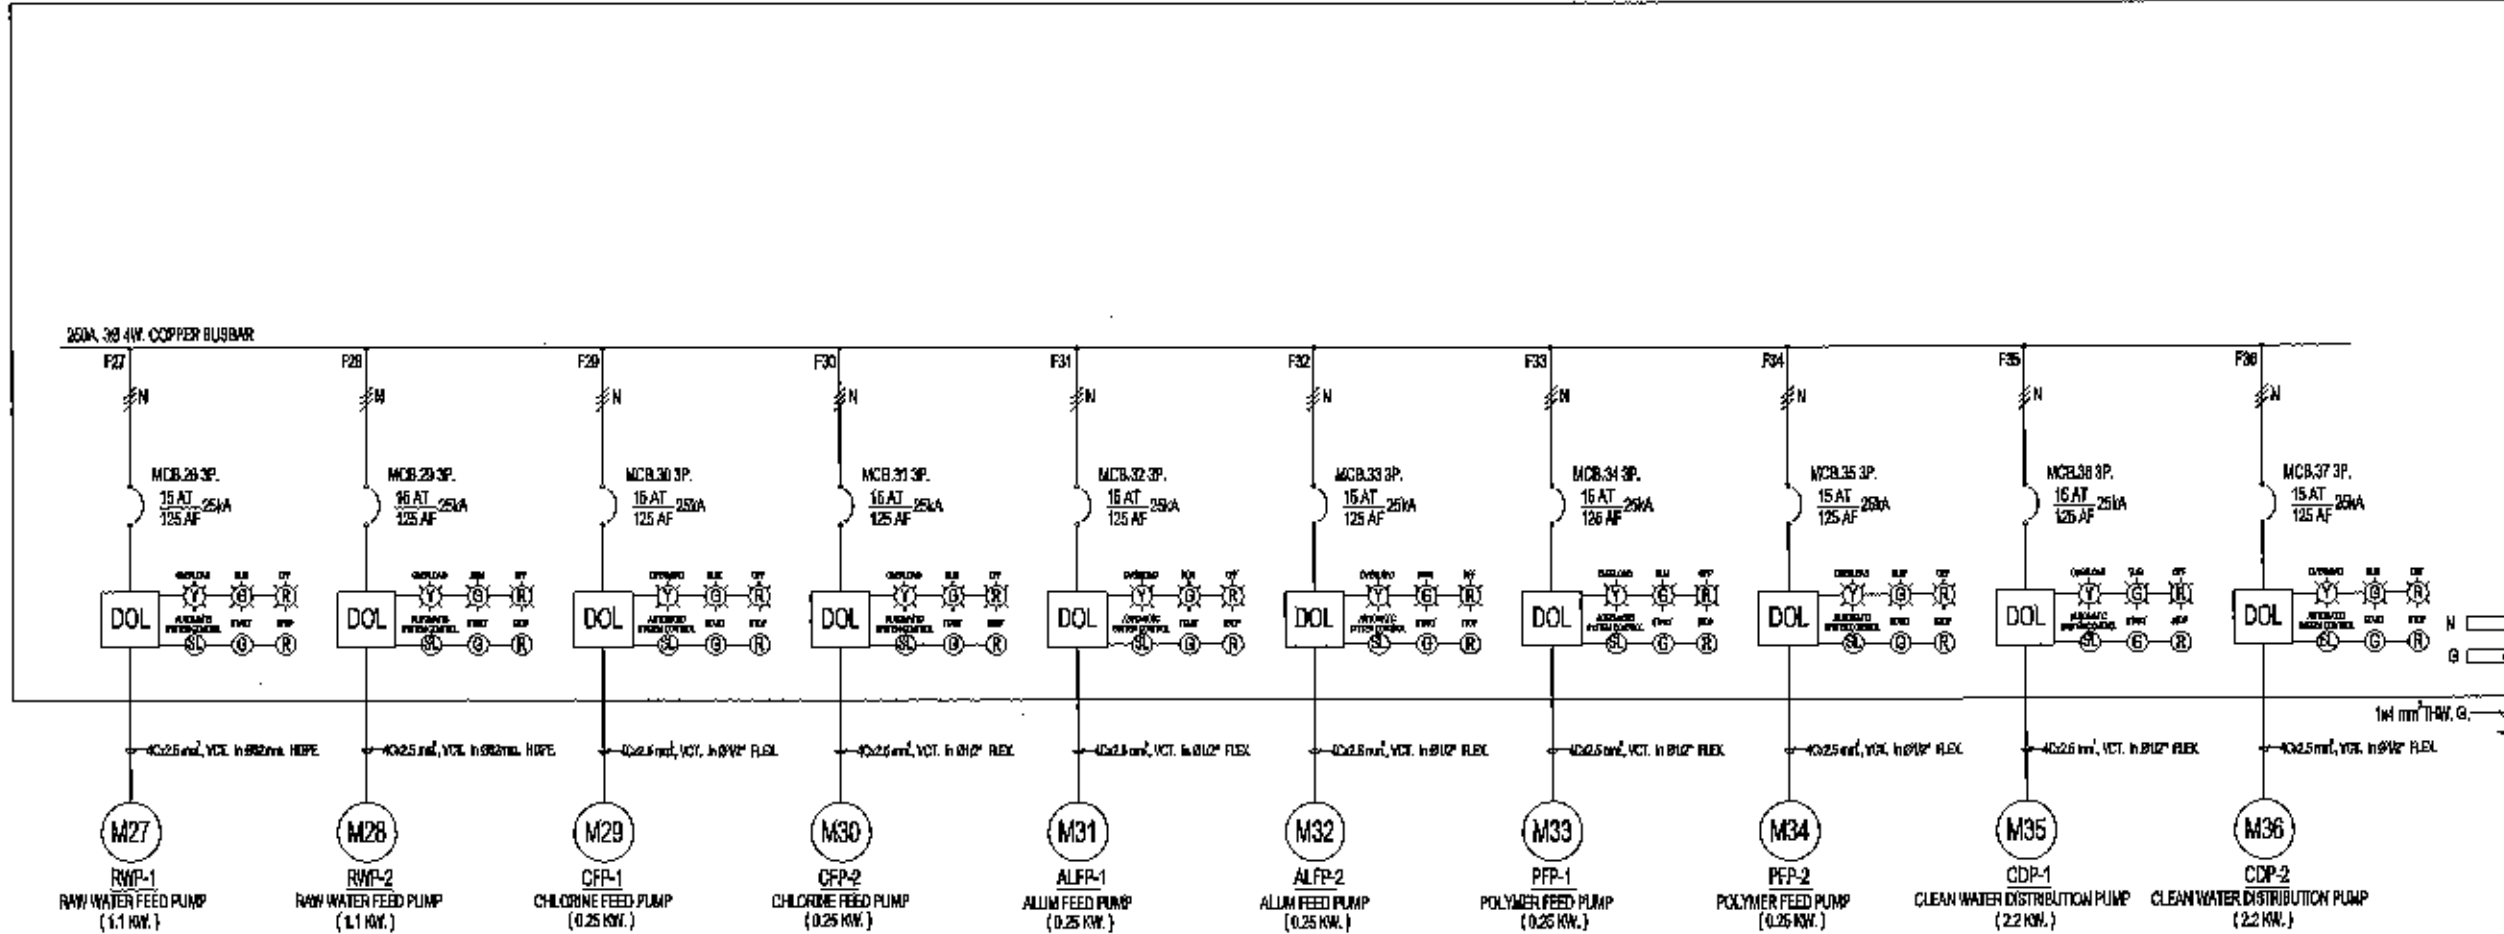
250A, 3Ø 4W. COPPER BUSBAR

F27
N
MCB.28 3P.
$\frac{15 AT}{125 AF}$ 25kA
DOL
OVERLOAD
RUN
OFF
Y
G
R
AUTOMATIC SWITCH CONTROL
START
STOP
SL
G
R
4C x 2.5 mm², VCT. in Ø32mm. HDPE
M27
RWP-1
RAW WATER FEED PUMP
(1.1 KW.)

F28
N
MCB.29 3P.
$\frac{15 AT}{125 AF}$ 25kA
DOL
OVERLOAD
RUN
OFF
Y
G
R
AUTOMATIC SWITCH CONTROL
START
STOP
SL
G
R
4C x 2.5 mm², VCT. in Ø32mm. HDPE
M28
RWP-2
RAW WATER FEED PUMP
(1.1 KW.)

F29
N
MCB.30 3P.
$\frac{15 AT}{125 AF}$ 25kA
DOL
OVERLOAD
RUN
OFF
Y
G
R
AUTOMATIC SWITCH CONTROL
START
STOP
SL
G
R
4C x 2.5 mm², VCT. in Ø1/2" FLEX.
M29
CFP-1
CHLORINE FEED PUMP
(0.25 KW.)

F30
N
MCB.31 3P.
$\frac{15 AT}{125 AF}$ 25kA
DOL
OVERLOAD
RUN
OFF
Y
G
R
AUTOMATIC SWITCH CONTROL
START
STOP
SL
G
R
4C x 2.5 mm², VCT. in Ø1/2" FLEX.
M30
CFP-2
CHLORINE FEED PUMP
(0.25 KW.)

F31
N
MCB.32 3P.
$\frac{15 AT}{125 AF}$ 25kA
DOL
OVERLOAD
RUN
OFF
Y
G
R
AUTOMATIC SWITCH CONTROL
START
STOP
SL
G
R
4C x 2.5 mm², VCT. in Ø1/2" FLEX.
M31
ALFP-1
ALUM FEED PUMP
(0.25 KW.)

F32
N
MCB.33 3P.
$\frac{15 AT}{125 AF}$ 25kA
DOL
OVERLOAD
RUN
OFF
Y
G
R
AUTOMATIC SWITCH CONTROL
START
STOP
SL
G
R
4C x 2.5 mm², VCT. in Ø1/2" FLEX.
M32
ALFP-2
ALUM FEED PUMP
(0.25 KW.)

F33
N
MCB.34 3P.
$\frac{15 AT}{125 AF}$ 25kA
DOL
OVERLOAD
RUN
OFF
Y
G
R
AUTOMATIC SWITCH CONTROL
START
STOP
SL
G
R
4C x 2.5 mm², VCT. in Ø1/2" FLEX.
M33
PFP-1
POLYMER FEED PUMP
(0.25 KW.)

F34
N
MCB.35 3P.
$\frac{15 AT}{125 AF}$ 25kA
DOL
OVERLOAD
RUN
OFF
Y
G
R
AUTOMATIC SWITCH CONTROL
START
STOP
SL
G
R
4C x 2.5 mm², VCT. in Ø1/2" FLEX.
M34
PFP-2
POLYMER FEED PUMP
(0.25 KW.)

F35
N
MCB.36 3P.
$\frac{15 AT}{125 AF}$ 25kA
DOL
OVERLOAD
RUN
OFF
Y
G
R
AUTOMATIC SWITCH CONTROL
START
STOP
SL
G
R
4C x 2.5 mm², VCT. in Ø1/2" FLEX.
M35
CDP-1
CLEAN WATER DISTRIBUTION PUMP
(2.2 KW.)

F36
N
MCB.37 3P.
$\frac{15 AT}{125 AF}$ 25kA
DOL
OVERLOAD
RUN
OFF
Y
G
R
AUTOMATIC SWITCH CONTROL
START
STOP
SL
G
R
4C x 2.5 mm², VCT. in Ø1/2" FLEX.
M36
CDP-2
CLEAN WATER DISTRIBUTION PUMP
(2.2 KW.)

N
G
1x4 mm² THW. G.